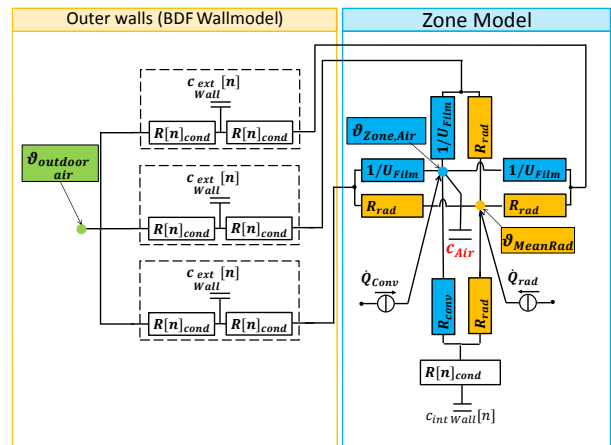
Outer walls (BDF Wallmodel)

Zone Model

$c_{ext}\ [n]$
$_{Wall}$

$R[n]_{cond}$ $R[n]_{cond}$

$\vartheta_{outdoor\ air}$

$c_{ext}\ [n]$
$_{Wall}$

$R[n]_{cond}$ $R[n]_{cond}$

$c_{ext}\ [n]$
$_{Wall}$

$R[n]_{cond}$ $R[n]_{cond}$

$1/U_{Film}$

$R_{rad}$

$\vartheta_{Zone,Air}$

$1/U_{Film}$

$1/U_{Film}$

$R_{rad}$

$R_{rad}$

$c_{Air}$

$\vartheta_{MeanRad}$

$\dot{Q}_{Conv}$

$\dot{Q}_{rad}$

$R_{conv}$

$R_{rad}$

$R[n]_{cond}$

$c_{int\ Wall}[n]$